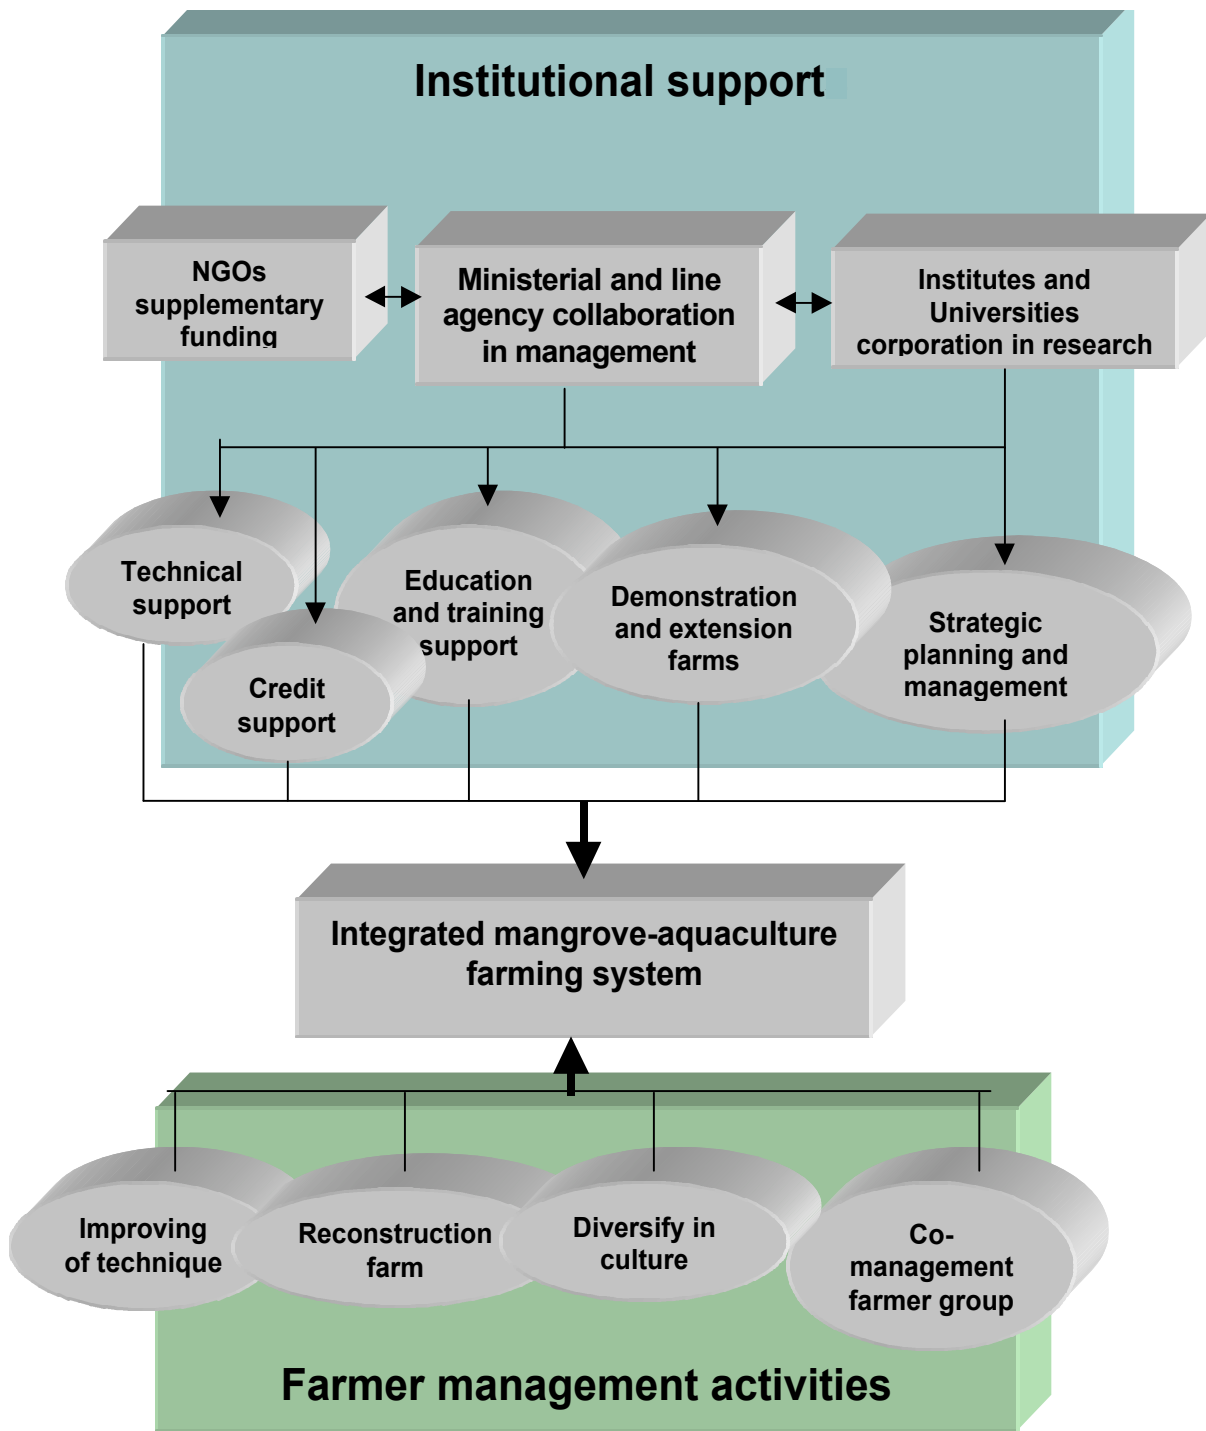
Institutional support

NGOs supplementary funding

Ministerial and line agency collaboration in management

Institutes and Universities corporation in research

Technical support

Credit support

Education and training support

Demonstration and extension farms

Strategic planning and management

Integrated mangrove-aquaculture farming system

Improving of technique

Reconstruction farm

Diversify in culture

Co-management farmer group

Farmer management activities